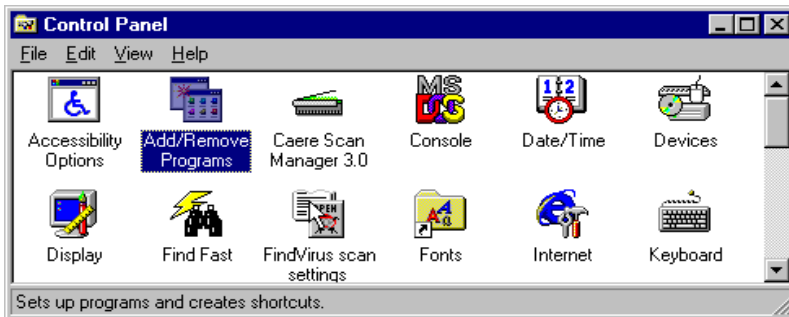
Control Panel

File Edit View Help

Accessibility Options

Add/Remove Programs

Caere Scan Manager 3.0

Console

Date/Time

Devices

Display

Find Fast

FindVirus scan settings

Fonts

Internet

Keyboard

Sets up programs and creates shortcuts.